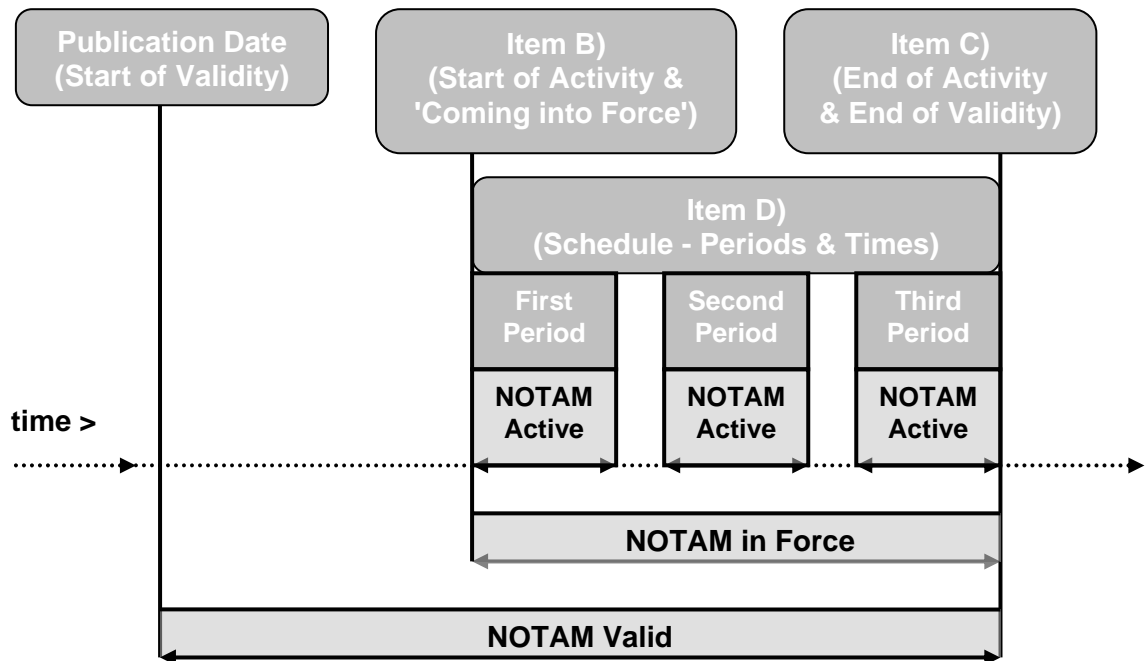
Publication Date
(Start of Validity)

Item B)
(Start of Activity &
'Coming into Force')

Item C)
(End of Activity
& End of Validity)

Item D)
(Schedule - Periods & Times)

First
Period

Second
Period

Third
Period

NOTAM
Active

NOTAM
Active

NOTAM
Active

time >

NOTAM in Force

NOTAM Valid